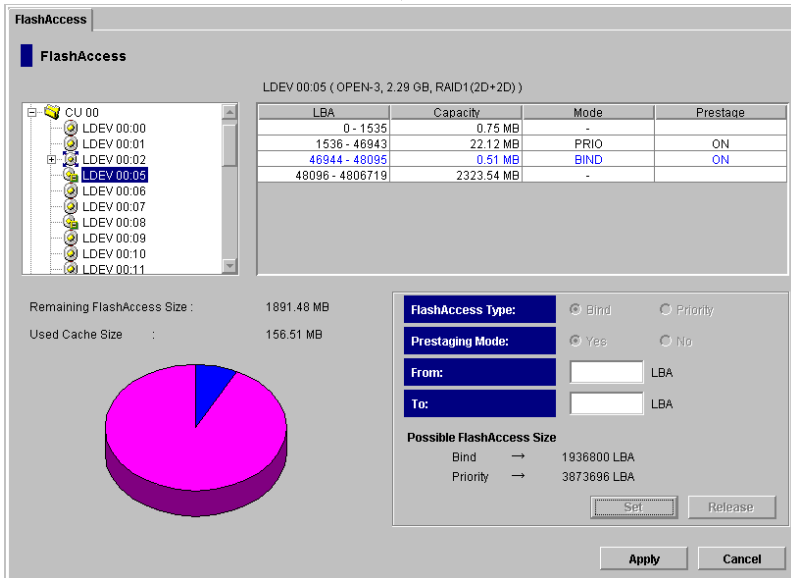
FlashAccess

FlashAccess

LDEV 00:05 ( OPEN-3, 2.29 GB, RAID1(2D+2D) )

CU 00
LDEV 00:00
LDEV 00:01
LDEV 00:02
LDEV 00:05
LDEV 00:06
LDEV 00:07
LDEV 00:08
LDEV 00:09
LDEV 00:10
LDEV 00:11

| LBA | Capacity | Mode | Prestage |
|---|---|---|---|
| 0 - 1535 | 0.75 MB | - | |
| 1536 - 46943 | 22.12 MB | PRIO | ON |
| 46944 - 48095 | 0.51 MB | BIND | ON |
| 48096 - 4806719 | 2323.54 MB | - | |

Remaining FlashAccess Size : 1891.48 MB
Used Cache Size : 156.51 MB

FlashAccess Type: Bind Priority
Prestaging Mode: Yes No
From: LBA
To: LBA

Possible FlashAccess Size
Bind → 1936800 LBA
Priority → 3873696 LBA

Set Release

Apply Cancel